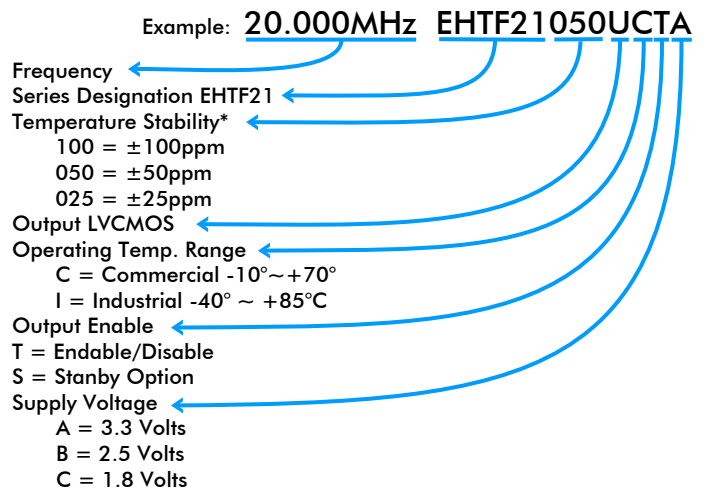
Example: 20.000MHz EHTF21050UCTA

Frequency
Series Designation EHTF21
Temperature Stability*
100 = ±100ppm
050 = ±50ppm
025 = ±25ppm
Output LVCMOS
Operating Temp. Range
C = Commercial -10°~+70°
I = Industrial -40° ~ +85°C
Output Enable
T = Endable/Disable
S = Stanby Option
Supply Voltage
A = 3.3 Volts
B = 2.5 Volts
C = 1.8 Volts